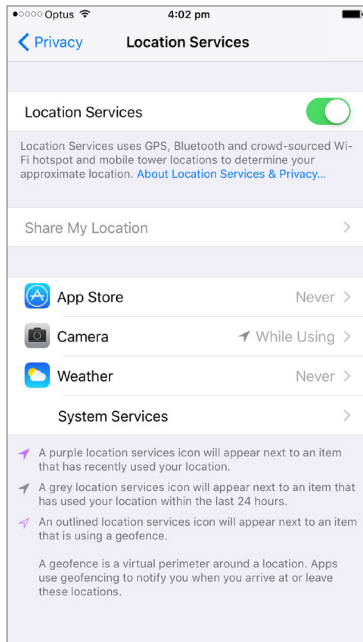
●○○○○ Optus 4:02 pm

Privacy Location Services

Location Services

Location Services uses GPS, Bluetooth and crowd-sourced Wi-Fi hotspot and mobile tower locations to determine your approximate location. About Location Services & Privacy...

Share My Location

App Store Never

Camera While Using

Weather Never

System Services

A purple location services icon will appear next to an item that has recently used your location.

A grey location services icon will appear next to an item that has used your location within the last 24 hours.

An outlined location services icon will appear next to an item that is using a geofence.

A geofence is a virtual perimeter around a location. Apps use geofencing to notify you when you arrive at or leave these locations.